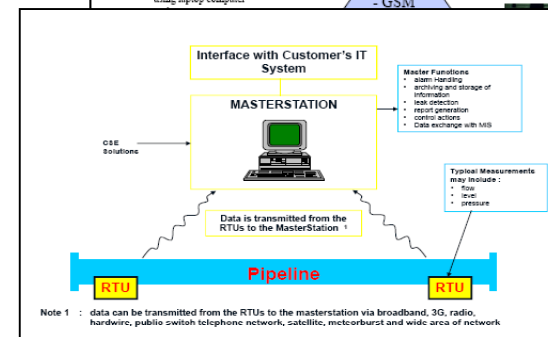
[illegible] laptop computer

- GSM

Interface with Customer's IT System

MASTERSTATION

Master Functions
- alarm Handling
- archiving and storage of information
- leak detection
- report generation
- control actions
- Data exchange with MIS

CSE Solutions

Typical Measurements may include :
- flow
- level
- pressure

Data is transmitted from the RTUs to the MasterStation $^1$

RTU

Pipeline

RTU

Note 1 : data can be transmitted from the RTUs to the masterstation via broadband, 3G, radio, hardwire, public switch telephone network, satellite, meteorburst and wide area of network